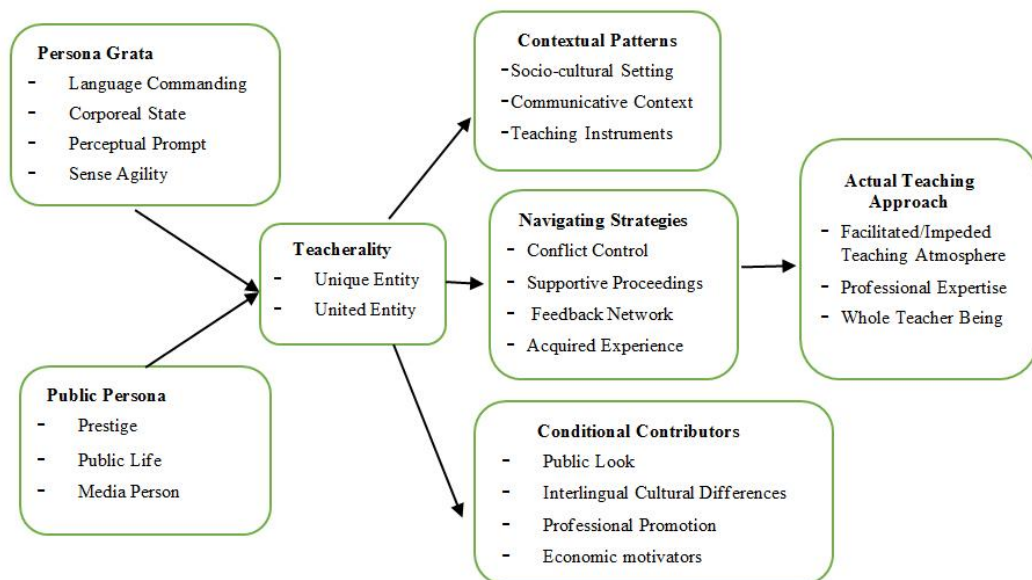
Persona Grata
- Language Commanding
- Corporeal State
- Perceptual Prompt
- Sense Agility

Public Persona
- Prestige
- Public Life
- Media Person

Teacherality
- Unique Entity
- United Entity

Contextual Patterns
-Socio-cultural Setting
-Communicative Context
-Teaching Instruments

Navigating Strategies
- Conflict Control
- Supportive Proceedings
- Feedback Network
- Acquired Experience

Conditional Contributors
- Public Look
- Interlingual Cultural Differences
- Professional Promotion
- Economic motivators

Actual Teaching Approach
- Facilitated/Impeded Teaching Atmosphere
- Professional Expertise
- Whole Teacher Being